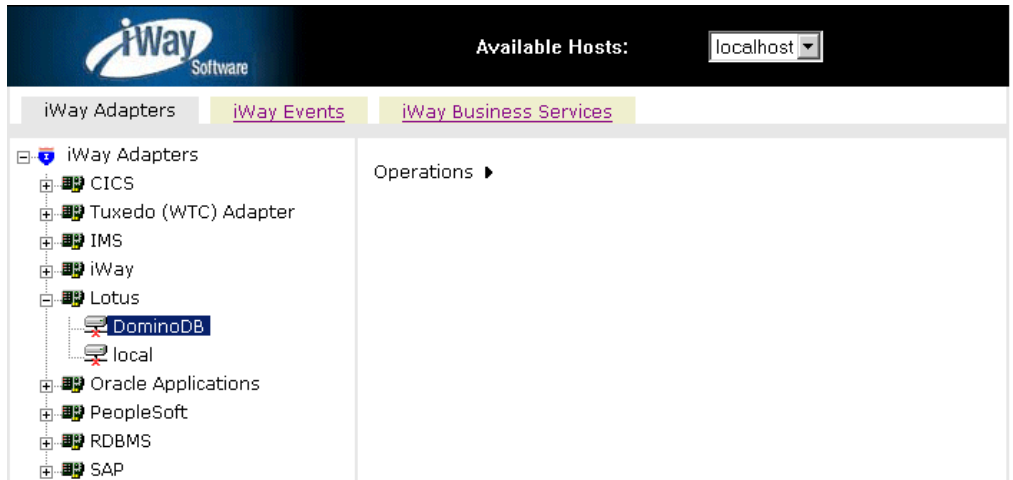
iWay Software

Available Hosts: localhost

iWay Adapters | iWay Events | iWay Business Services

iWay Adapters
CICS
Tuxedo (WTC) Adapter
IMS
iWay
Lotus
DominoDB
local
Oracle Applications
PeopleSoft
RDBMS
SAP

Operations ▸